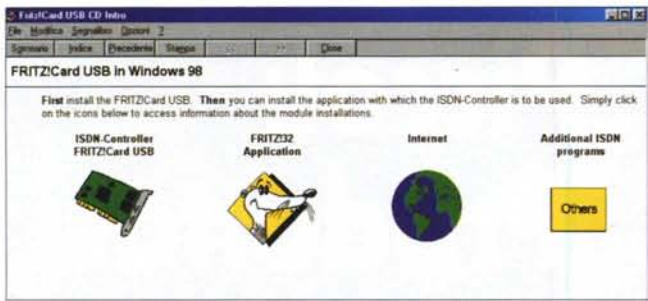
FritzICard USB CD Intro

File Modifica Segnalibro Opzioni ?

Sommario Indice Precedente Stampa << >> Close

FRITZ!Card USB in Windows 98

First install the FRITZ!Card USB. Then you can install the application with which the ISDN-Controller is to be used. Simply click on the icons below to access information about the module installations.

ISDN-Controller FRITZ!Card USB

FRITZ!32 Application

Internet

Additional ISDN programs

Others